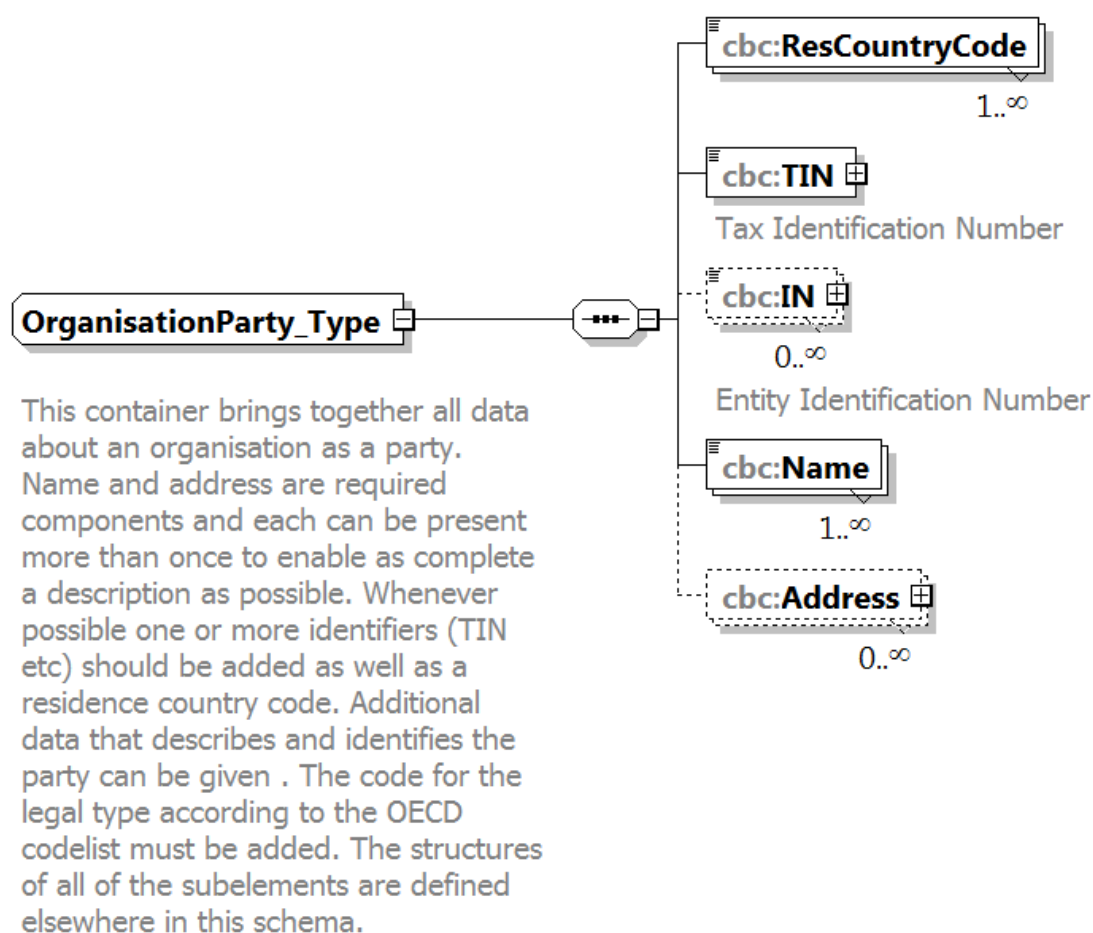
OrganisationParty_Type

This container brings together all data about an organisation as a party. Name and address are required components and each can be present more than once to enable as complete a description as possible. Whenever possible one or more identifiers (TIN etc) should be added as well as a residence country code. Additional data that describes and identifies the party can be given . The code for the legal type according to the OECD codelist must be added. The structures of all of the subelements are defined elsewhere in this schema.

cbc:ResCountryCode
1..∞

cbc:TIN
Tax Identification Number

cbc:IN
0..∞
Entity Identification Number

cbc:Name
1..∞

cbc:Address
0..∞